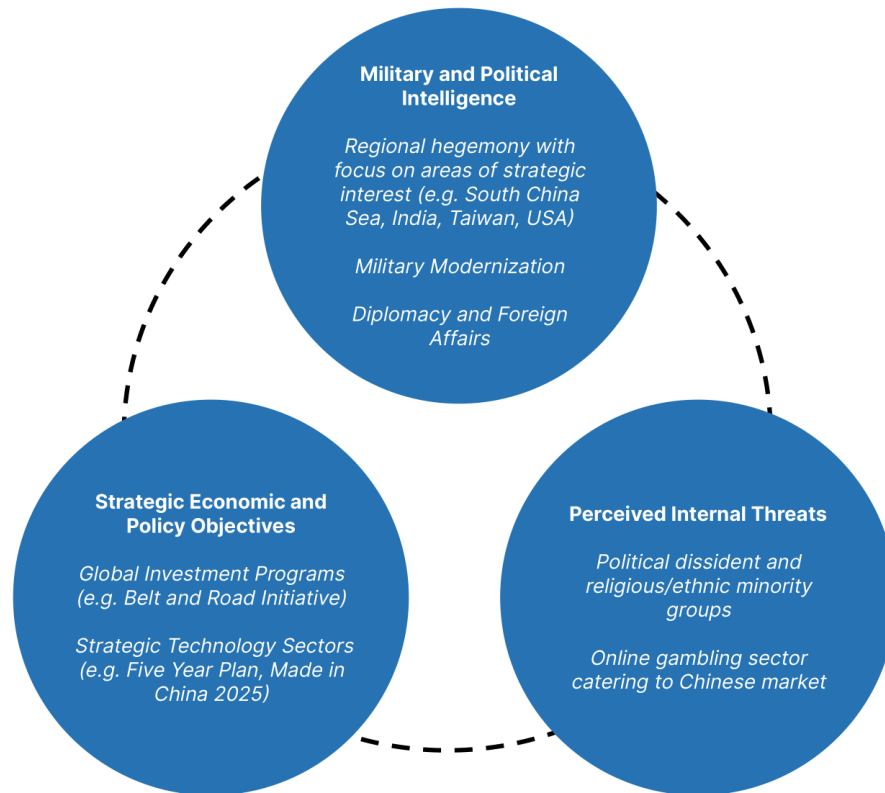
Military and Political Intelligence

Regional hegemony with focus on areas of strategic interest (e.g. South China Sea, India, Taiwan, USA)

Military Modernization

Diplomacy and Foreign Affairs

Strategic Economic and Policy Objectives

Global Investment Programs (e.g. Belt and Road Initiative)

Strategic Technology Sectors (e.g. Five Year Plan, Made in China 2025)

Perceived Internal Threats

Political dissident and religious/ethnic minority groups

Online gambling sector catering to Chinese market